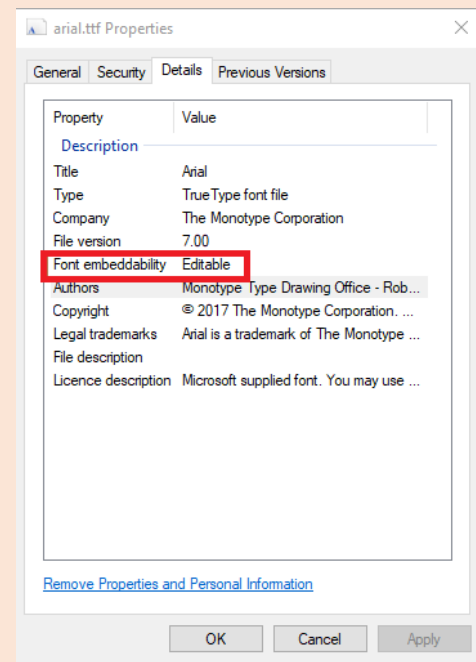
arial.ttf Properties

General | Security | Details | Previous Versions

| Property | Value |
|---|---|
| Description | |
| Title | Arial |
| Type | TrueType font file |
| Company | The Monotype Corporation |
| File version | 7.00 |
| Font embeddability | Editable |
| Authors | Monotype Type Drawing Office - Rob... |
| Copyright | © 2017 The Monotype Corporation. ... |
| Legal trademarks | Arial is a trademark of The Monotype ... |
| File description | |
| Licence description | Microsoft supplied font. You may use ... |

Remove Properties and Personal Information

OK | Cancel | Apply